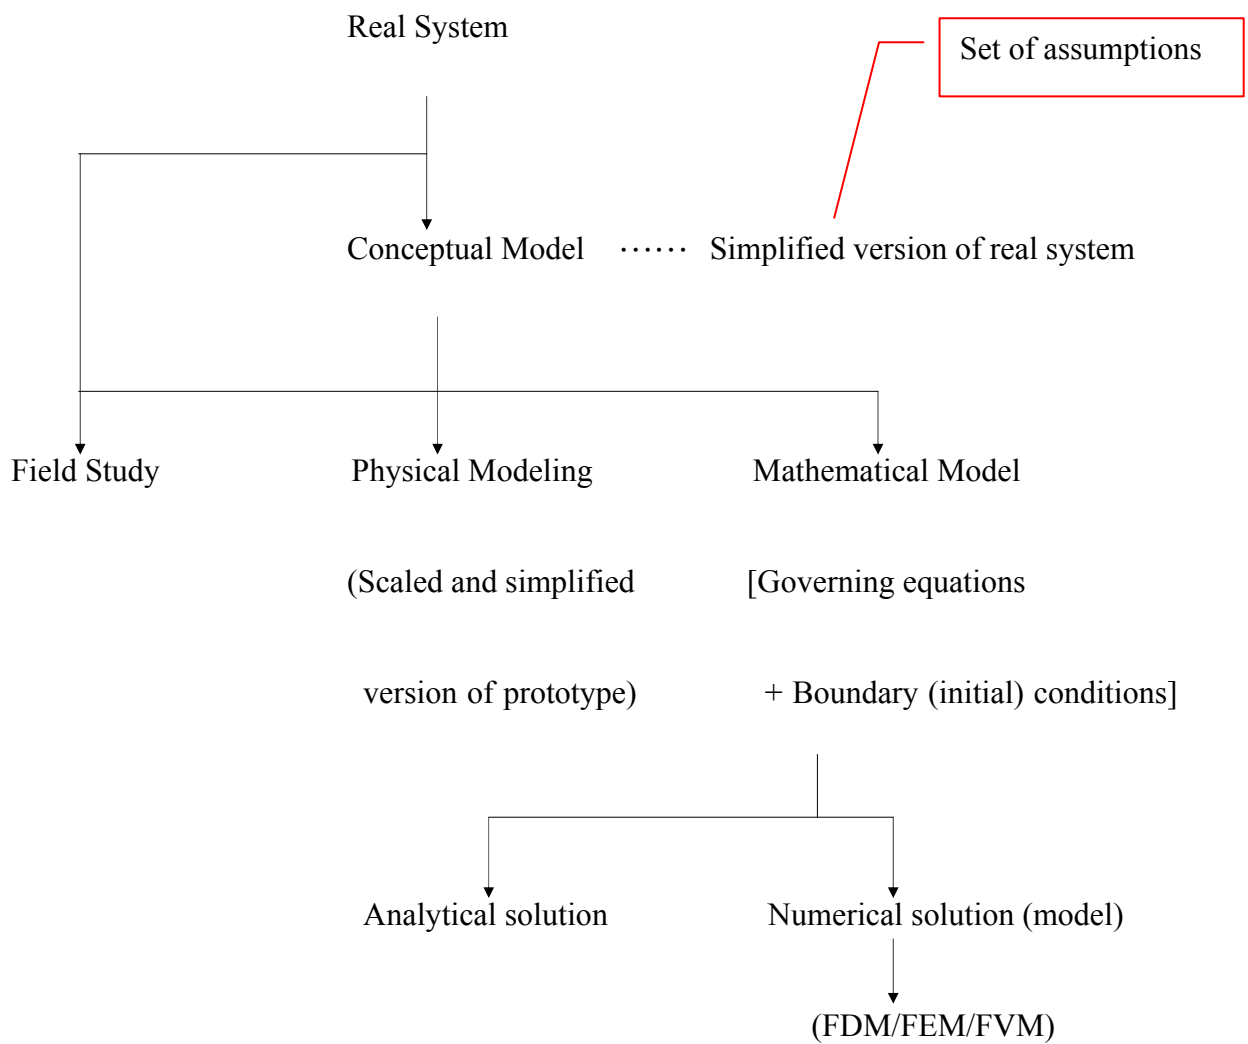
Real System

Set of assumptions

Conceptual Model …… Simplified version of real system

Field Study

Physical Modeling

(Scaled and simplified

version of prototype)

Mathematical Model

[Governing equations

+ Boundary (initial) conditions]

Analytical solution

Numerical solution (model)

(FDM/FEM/FVM)